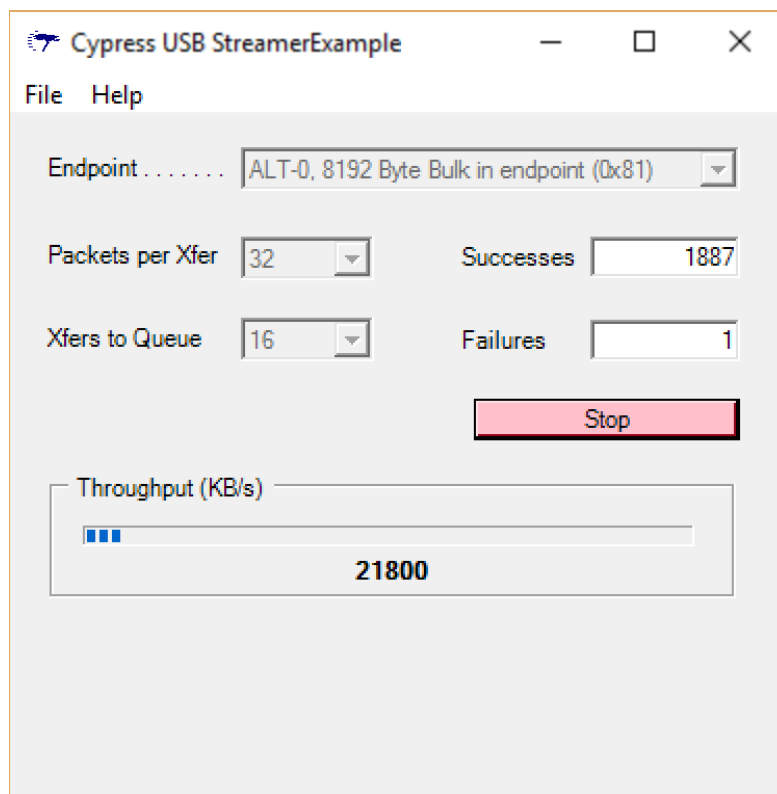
Cypress USB StreamerExample

File Help

Endpoint . . . . . . . ALT-0, 8192 Byte Bulk in endpoint (0x81)

Packets per Xfer 32

Successes 1887

Xfers to Queue 16

Failures 1

Stop

Throughput (KB/s)

21800